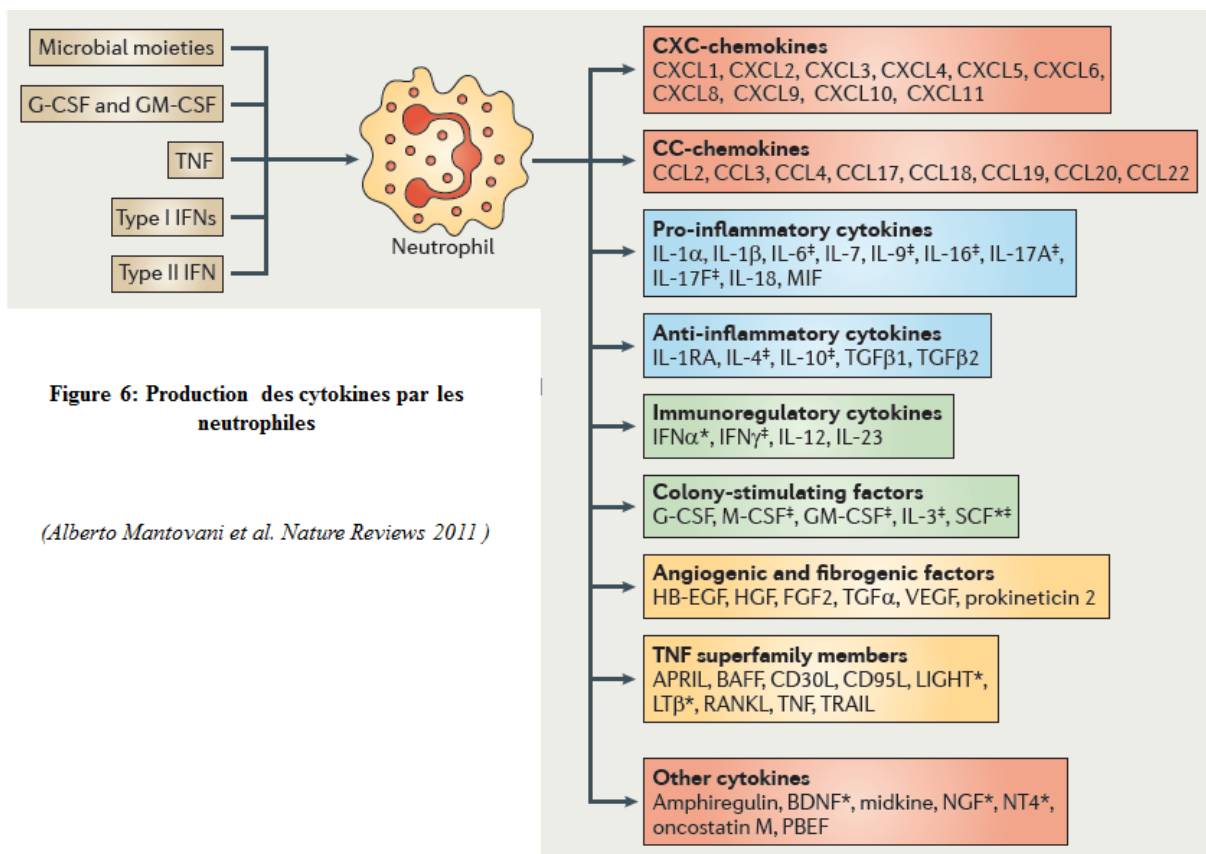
Microbial moieties

G-CSF and GM-CSF

TNF

Type I IFNs

Type II IFN

Neutrophil

**CXC-chemokines**
CXCL1, CXCL2, CXCL3, CXCL4, CXCL5, CXCL6, CXCL8, CXCL9, CXCL10, CXCL11

**CC-chemokines**
CCL2, CCL3, CCL4, CCL17, CCL18, CCL19, CCL20, CCL22

**Pro-inflammatory cytokines**
IL-1$\alpha$, IL-1$\beta$, IL-6$^{‡}$, IL-7, IL-9$^{‡}$, IL-16$^{‡}$, IL-17A$^{‡}$, IL-17F$^{‡}$, IL-18, MIF

**Anti-inflammatory cytokines**
IL-1RA, IL-4$^{‡}$, IL-10$^{‡}$, TGF$\beta$1, TGF$\beta$2

**Immunoregulatory cytokines**
IFN$\alpha$*, IFN$\gamma$$^{‡}$, IL-12, IL-23

**Colony-stimulating factors**
G-CSF, M-CSF$^{‡}$, GM-CSF$^{‡}$, IL-3$^{‡}$, SCF*$^{‡}$

**Angiogenic and fibrogenic factors**
HB-EGF, HGF, FGF2, TGF$\alpha$, VEGF, prokineticin 2

**TNF superfamily members**
APRIL, BAFF, CD30L, CD95L, LIGHT*, LT$\beta$*, RANKL, TNF, TRAIL

**Other cytokines**
Amphiregulin, BDNF*, midkine, NGF*, NT4*, oncostatin M, PBEF

**Figure 6: Production des cytokines par les neutrophiles**

(Alberto Mantovani et al. Nature Reviews 2011 )